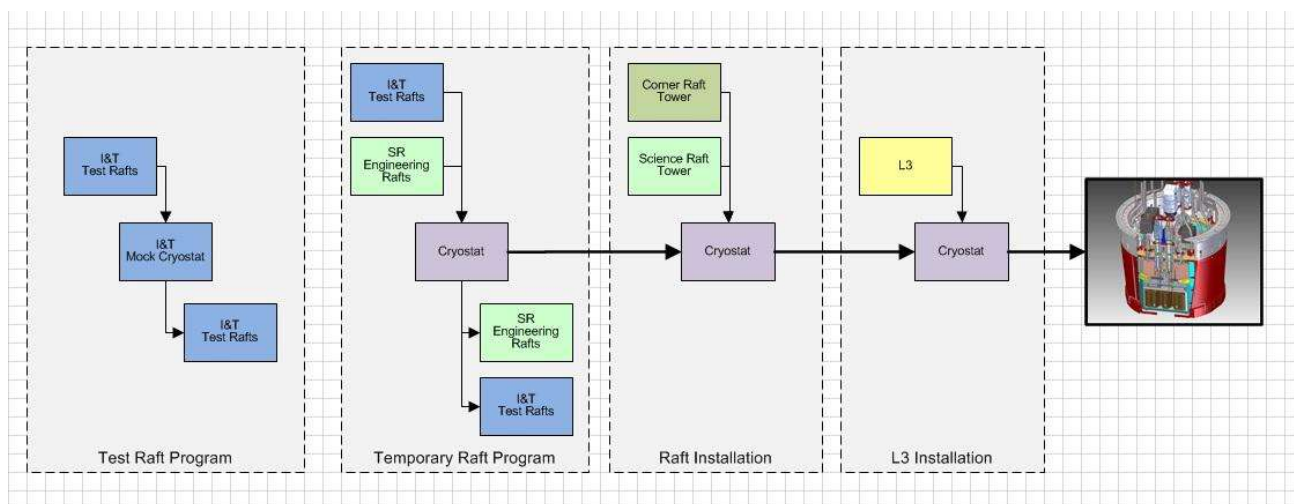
I&T Test Rafts

I&T Mock Cryostat

I&T Test Rafts

Test Raft Program

I&T Test Rafts

SR Engineering Rafts

Cryostat

SR Engineering Rafts

I&T Test Rafts

Temporary Raft Program

Corner Raft Tower

Science Raft Tower

Cryostat

Raft Installation

L3

Cryostat

L3 Installation